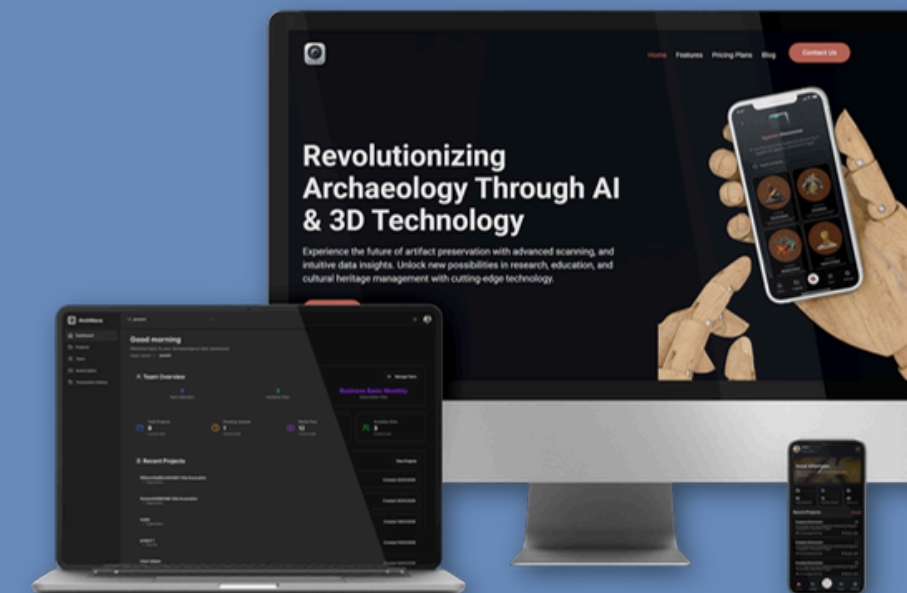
Home Features Pricing Plans Blog Contact Us

Revolutionizing Archaeology Through AI & 3D Technology

Experience the future of artifact preservation with advanced scanning, and intuitive data insights. Unlock new possibilities in research, education, and cultural heritage management with cutting-edge technology.

Good morning

Team Overview

Business Basic Monthly

Recent Projects